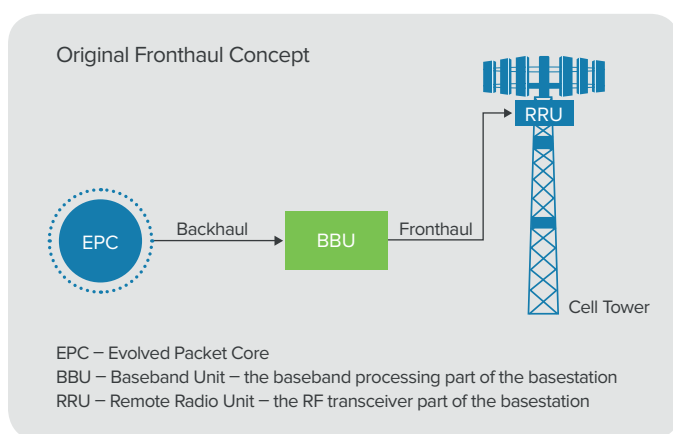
Original Fronthaul Concept

RRU

EPC

Backhaul

BBU

Fronthaul

Cell Tower

EPC – Evolved Packet Core
BBU – Baseband Unit – the baseband processing part of the basestation
RRU – Remote Radio Unit – the RF transceiver part of the basestation